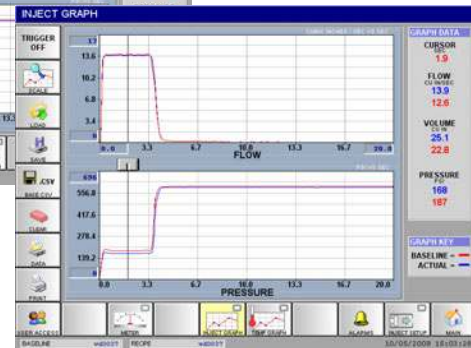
INJECT GRAPH

TRIGGER OFF

SCALE

LOAD

SAVE

.CSV

SAVE CSV

CLEAR

DATA

PRINT

USER ACCESS

17

13.6

10.2

6.8

3.4

0

0.0

3.3

6.7

10.0

13.3

16.7

20.0

FLOW

696

556.8

417.6

278.4

139.2

0

0.0

3.3

6.7

10.0

13.3

16.7

20.0

PRESSURE

GRAPH DATA

CURSOR
SEC
1.9

FLOW
CU IN/SEC
13.9
12.6

VOLUME
CU IN
25.1
22.8

PRESSURE
PSI
168
187

GRAPH KEY

BASELINE -
ACTUAL -

METER

INJECT GRAPH

TEMP GRAPH

ALARMS

INJECT SETUP

MAIN

BASELINE

RECIPE

10/05/2009 16:03:2